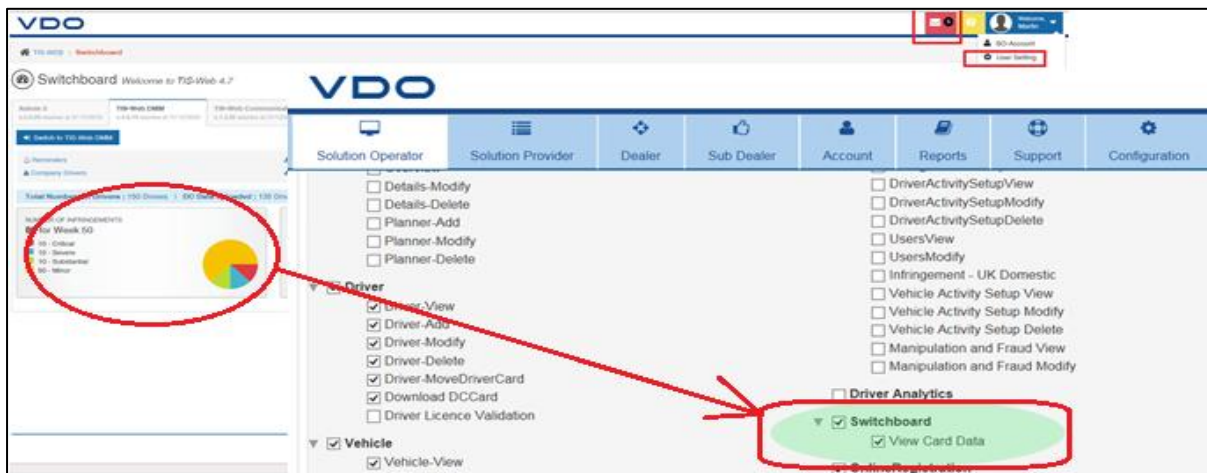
VDO

Welcome, Martin

BO-Account

User Setting

TIS-WEB | Switchboard

Switchboard Welcome to TIS-Web 4.7

Switch to TIS-Web DMM

Reminders

Company Drivers

Total Number of Drivers | 150 Drivers | DO Data Uploaded | 130 Drivers

NUMBER OF INFRINGEMENTS for Week 50

10 - Critical
10 - Severe
10 - Substantial
50 - Minor

VDO

| Solution Operator | Solution Provider | Dealer | Sub Dealer | Account | Reports | Support | Configuration |
|---|---|---|---|---|---|---|---|

Details-Modify
Details-Delete
Planner-Add
Planner-Modify
Planner-Delete

Driver
Driver-View
Driver-Add
Driver-Modify
Driver-Delete
Driver-MoveDriverCard
Download DCCard
Driver Licence Validation

Vehicle
Vehicle-View

DriverActivitySetupView
DriverActivitySetupModify
DriverActivitySetupDelete
UsersView
UsersModify
Infringement - UK Domestic
Vehicle Activity Setup View
Vehicle Activity Setup Modify
Vehicle Activity Setup Delete
Manipulation and Fraud View
Manipulation and Fraud Modify

Driver Analytics

Switchboard
View Card Data